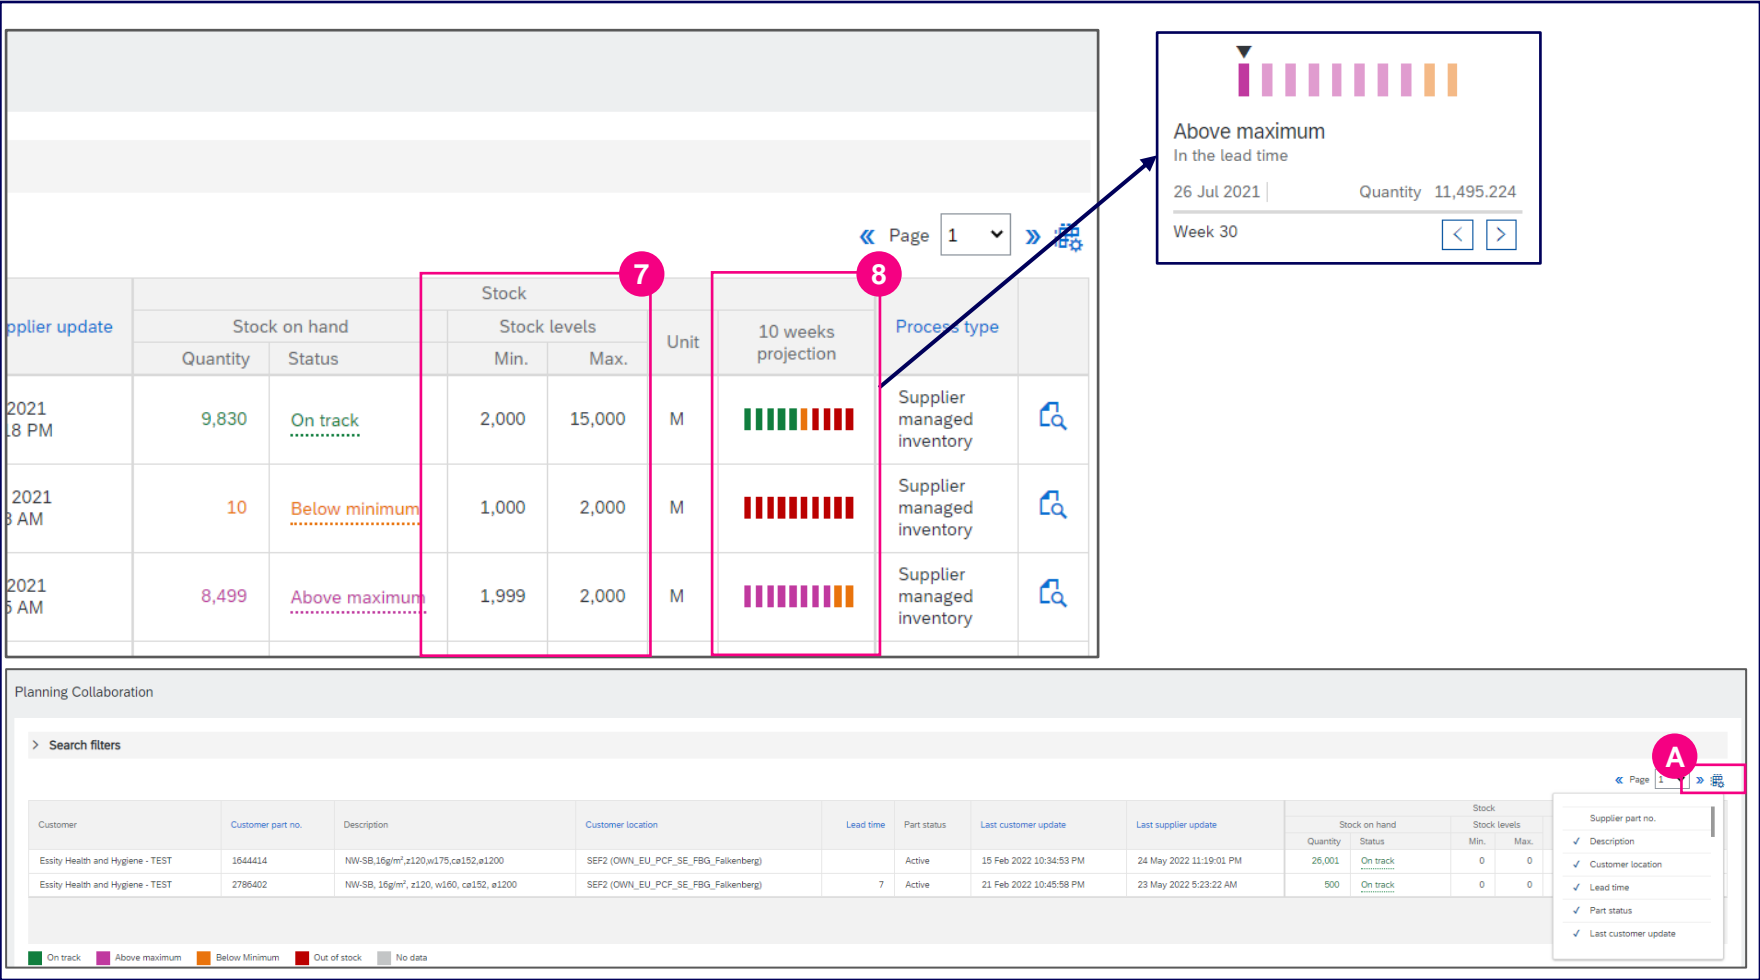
Above maximum
In the lead time
26 Jul 2021 | Quantity 11,495.224
Week 30

Page 1

7

8

| pplier update | Stock on hand Quantity | Stock on hand Status | Stock levels Min. | Stock levels Max. | Unit | 10 weeks projection | Process type |
|---|---|---|---|---|---|---|---|
| 2021 .8 PM | 9,830 | On track | 2,000 | 15,000 | M | | Supplier managed inventory |
| 2021 3 AM | 10 | Below minimum | 1,000 | 2,000 | M | | Supplier managed inventory |
| 2021 5 AM | 8,499 | Above maximum | 1,999 | 2,000 | M | | Supplier managed inventory |

Planning Collaboration

Search filters

A

Page 1

| Customer | Customer part no. | Description | Customer location | Lead time | Part status | Last customer update | Last supplier update | Stock on hand Quantity | Stock on hand Status | Stock levels Min. | Stock levels Max. |
|---|---|---|---|---|---|---|---|---|---|---|---|
| Essity Health and Hygiene - TEST | 1644414 | NW-SB,16g/m²,z120,w175,cø152,ø1200 | SEF2 (OWN_EU_PCF_SE_FBG_Falkenberg) | | Active | 15 Feb 2022 10:34:53 PM | 24 May 2022 11:19:01 PM | 26,001 | On track | 0 | 0 |
| Essity Health and Hygiene - TEST | 2786402 | NW-SB, 16g/m², z120, w160, cø152, ø1200 | SEF2 (OWN_EU_PCF_SE_FBG_Falkenberg) | 7 | Active | 21 Feb 2022 10:45:58 PM | 23 May 2022 5:23:22 AM | 500 | On track | 0 | 0 |

Supplier part no.
✓ Description
✓ Customer location
✓ Lead time
✓ Part status
✓ Last customer update

On track  Above maximum  Below Minimum  Out of stock  No data